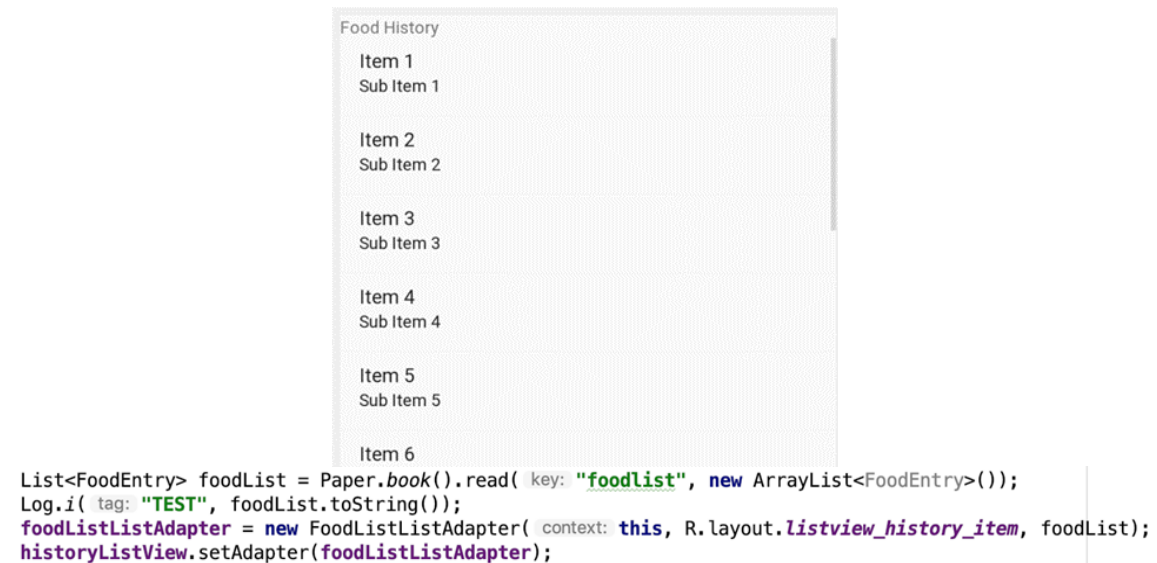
Food History

Item 1
Sub Item 1

Item 2
Sub Item 2

Item 3
Sub Item 3

Item 4
Sub Item 4

Item 5
Sub Item 5

Item 6

List<FoodEntry> foodList = Paper.book().read( key: "foodlist", new ArrayList<FoodEntry>());
Log.i( tag: "TEST", foodList.toString());
foodListListAdapter = new FoodListListAdapter( context: this, R.layout.listview_history_item, foodList);
historyListView.setAdapter(foodListListAdapter);